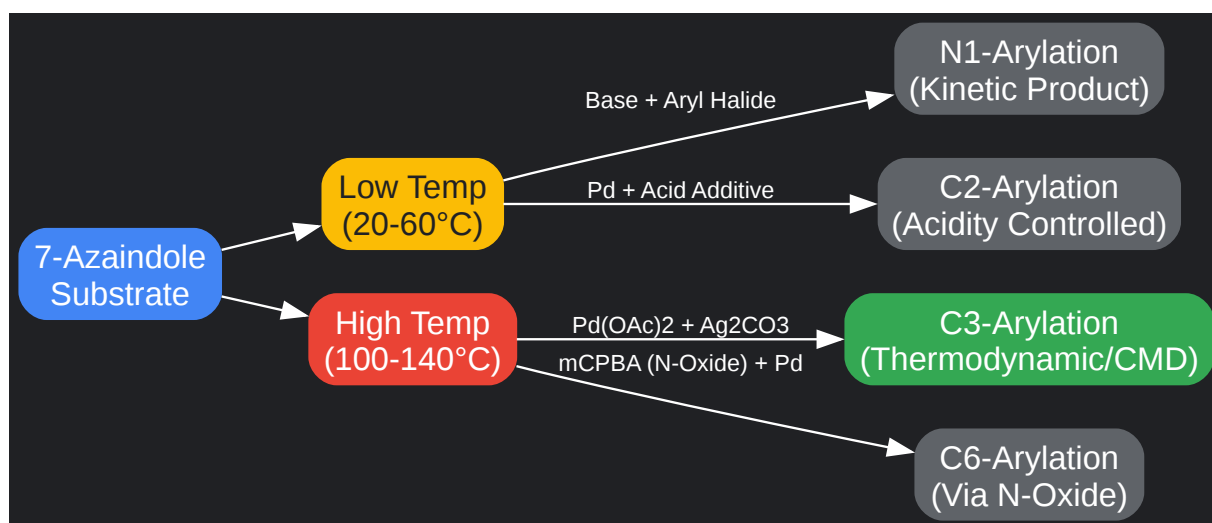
7-Azaindole Substrate

Low Temp (20-60°C)

High Temp (100-140°C)

Base + Aryl Halide

N1-Arylation (Kinetic Product)

Pd + Acid Additive

C2-Arylation (Acidity Controlled)

Pd(OAc)2 + Ag2CO3

C3-Arylation (Thermodynamic/CMD)

mCPBA (N-Oxide) + Pd

C6-Arylation (Via N-Oxide)